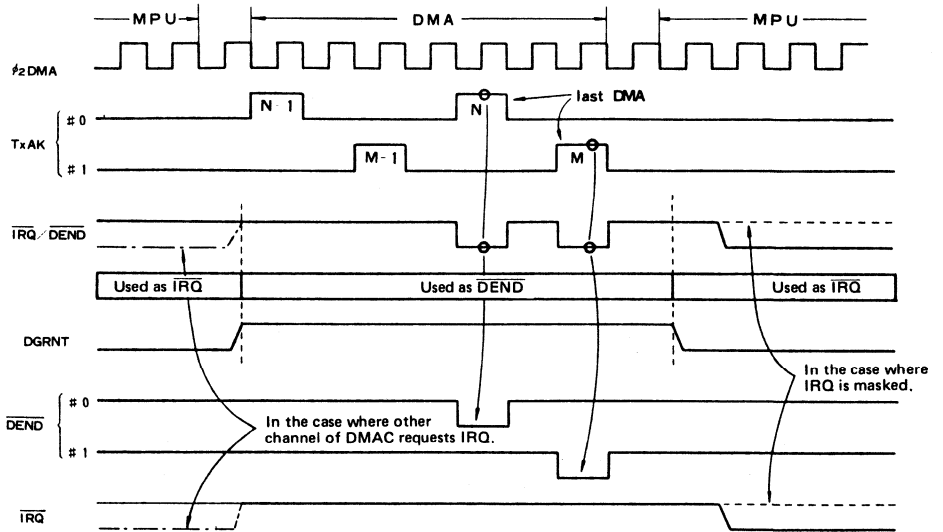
MPU
DMA
MPU

$\phi_2$DMA

TxAK
# 0
# 1

N-1
N
last DMA
M-1
M

$\overline{IRQ}$/$\overline{DEND}$

Used as $\overline{IRQ}$
Used as $\overline{DEND}$
Used as $\overline{IRQ}$

DGRNT

In the case where IRQ is masked.

$\overline{DEND}$
# 0
# 1

In the case where other channel of DMAC requests IRQ.

$\overline{IRQ}$